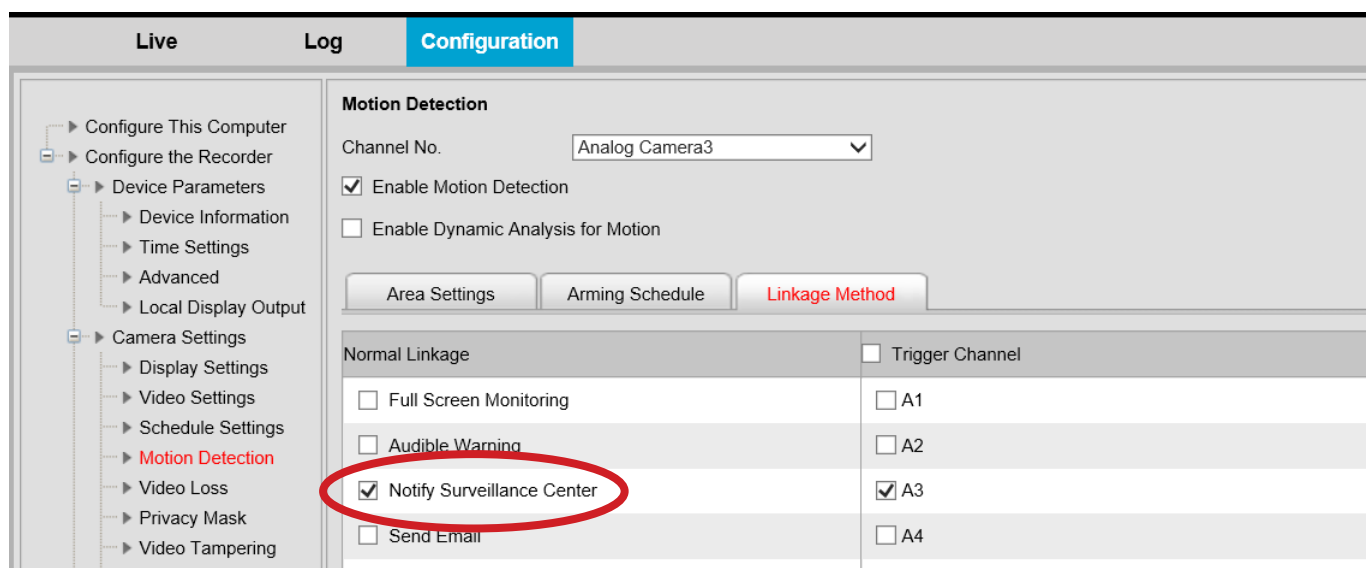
Live Log Configuration

Configure This Computer
Configure the Recorder
Device Parameters
Device Information
Time Settings
Advanced
Local Display Output
Camera Settings
Display Settings
Video Settings
Schedule Settings
Motion Detection
Video Loss
Privacy Mask
Video Tampering

Motion Detection

Channel No. Analog Camera3

Enable Motion Detection

Enable Dynamic Analysis for Motion

Area Settings Arming Schedule Linkage Method

| Normal Linkage | Trigger Channel |
|---|---|
| Full Screen Monitoring | A1 |
| Audible Warning | A2 |
| Notify Surveillance Center | A3 |
| Send Email | A4 |